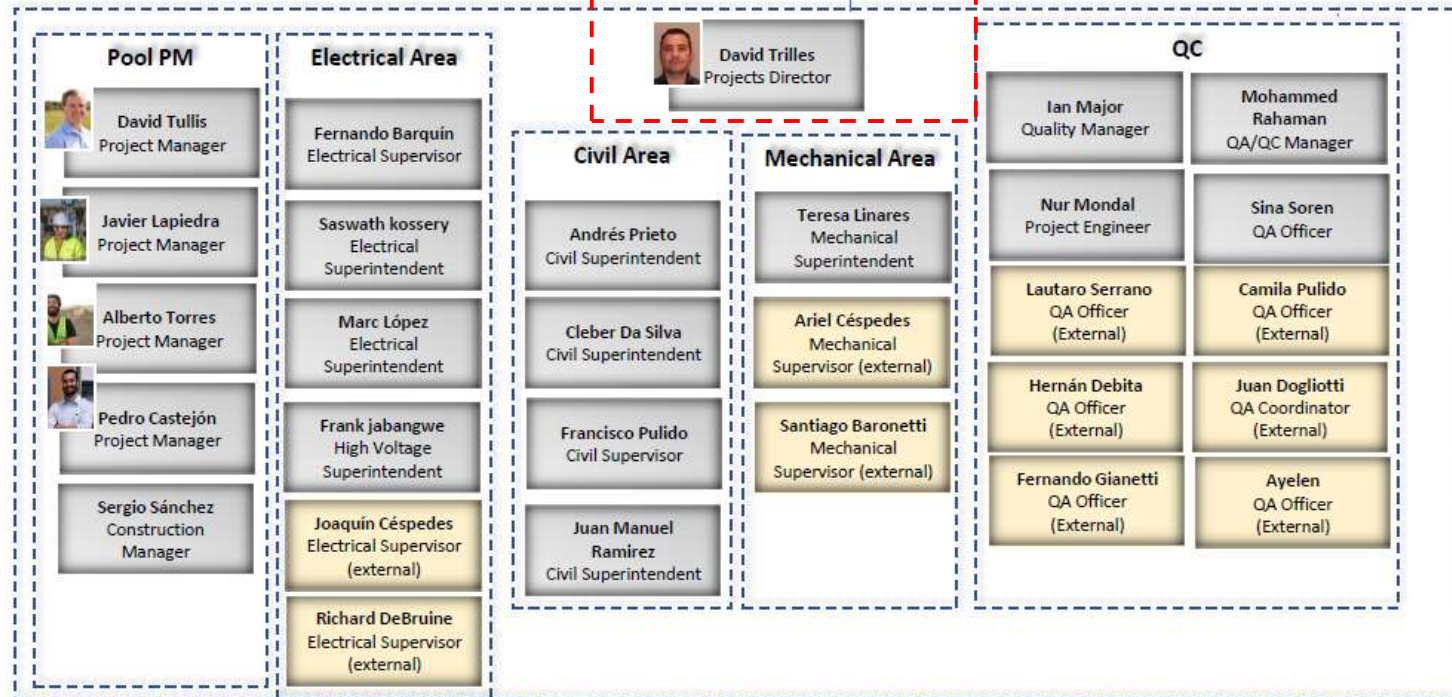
David Trilles
Projects Director

Pool PM

David Tullis
Project Manager

Javier Lapiedra
Project Manager

Alberto Torres
Project Manager

Pedro Castejón
Project Manager

Sergio Sánchez
Construction Manager

Electrical Area

Fernando Barquín
Electrical Supervisor

Saswath kossery
Electrical Superintendent

Marc López
Electrical Superintendent

Frank jabangwe
High Voltage Superintendent

Joaquín Céspedes
Electrical Supervisor (external)

Richard DeBruine
Electrical Supervisor (external)

Civil Area

Andrés Prieto
Civil Superintendent

Cleber Da Silva
Civil Superintendent

Francisco Pulido
Civil Supervisor

Juan Manuel Ramirez
Civil Superintendent

Mechanical Area

Teresa Linares
Mechanical Superintendent

Ariel Céspedes
Mechanical Supervisor (external)

Santiago Baronetti
Mechanical Supervisor (external)

QC

Ian Major
Quality Manager

Mohammed Rahaman
QA/QC Manager

Nur Mondal
Project Engineer

Sina Soren
QA Officer

Lautaro Serrano
QA Officer
(External)

Camila Pulido
QA Officer
(External)

Hernán Debita
QA Officer
(External)

Juan Dogliotti
QA Coordinator
(External)

Fernando Gianetti
QA Officer
(External)

Ayelen
QA Officer
(External)